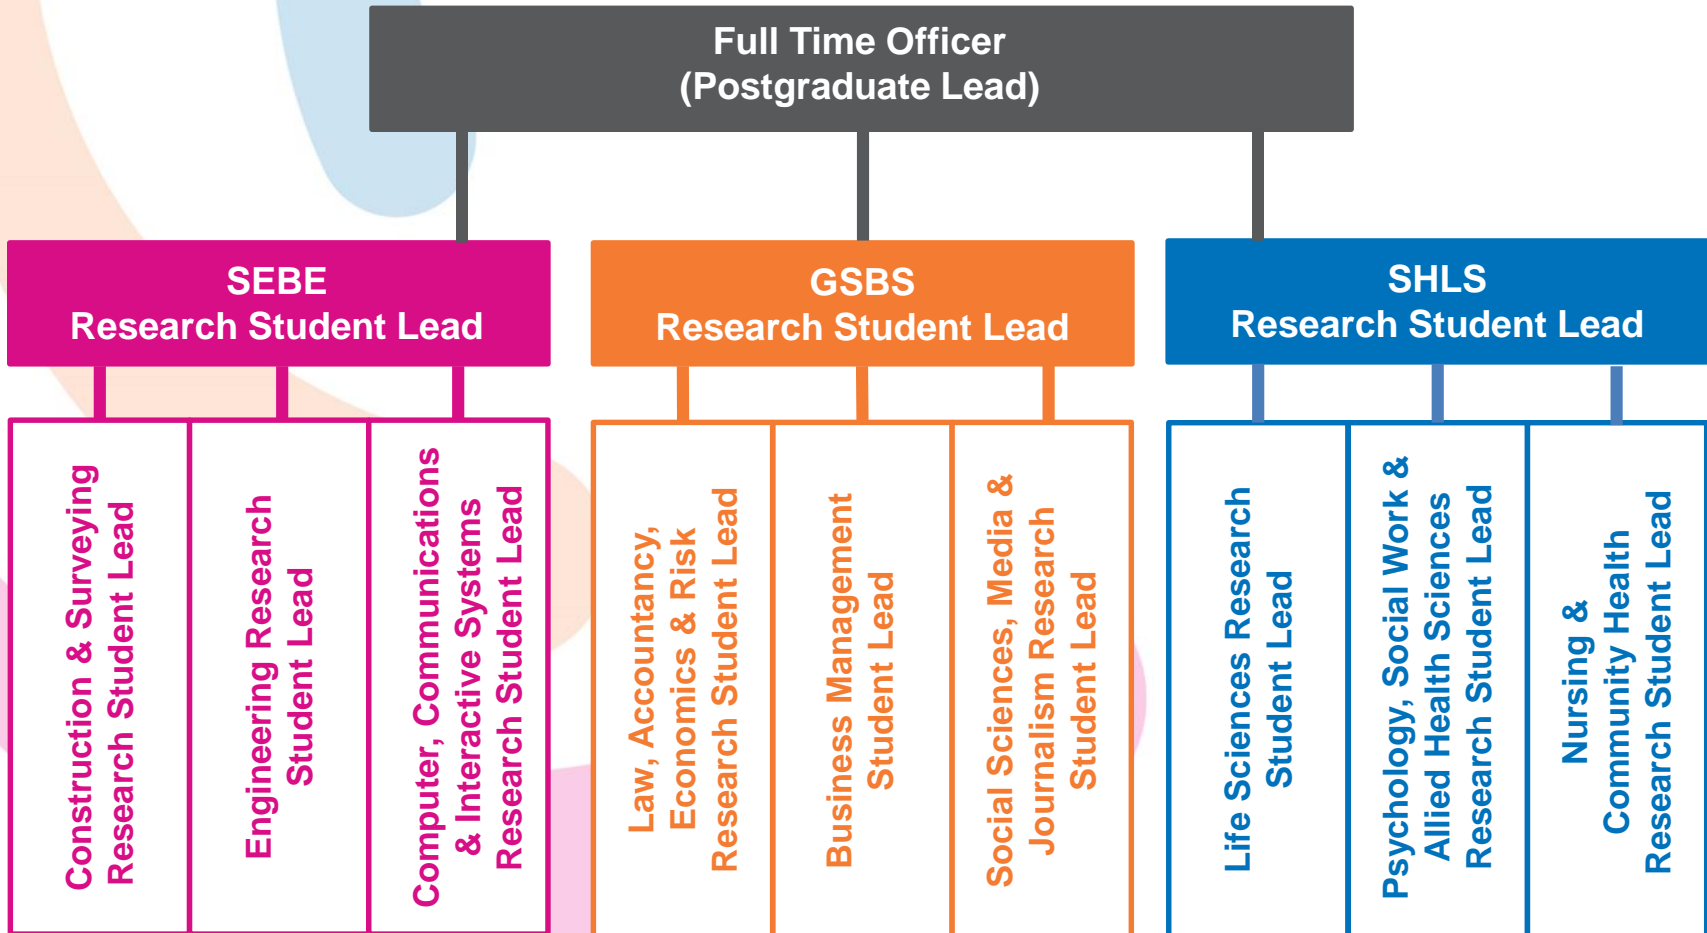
Full Time Officer
(Postgraduate Lead)

SEBE
Research Student Lead

GSBS
Research Student Lead

SHLS
Research Student Lead

Construction & Surveying Research Student Lead

Engineering Research Student Lead

Computer, Communications & Interactive Systems Research Student Lead

Law, Accountancy, Economics & Risk Research Student Lead

Business Management Student Lead

Social Sciences, Media & Journalism Research Student Lead

Life Sciences Research Student Lead

Psychology, Social Work & Allied Health Sciences Research Student Lead

Nursing & Community Health Research Student Lead